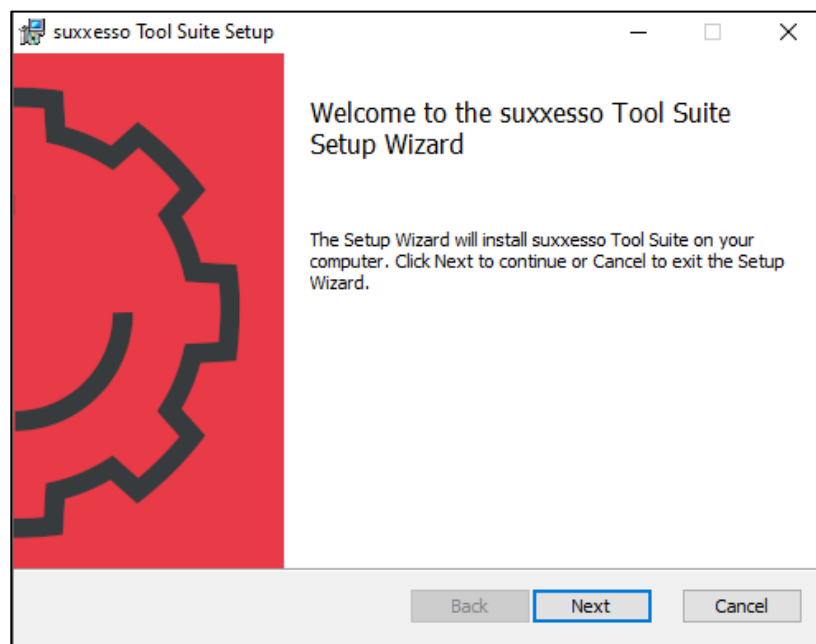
suxxesso Tool Suite Setup

Welcome to the suxxesso Tool Suite Setup Wizard

The Setup Wizard will install suxxesso Tool Suite on your computer. Click Next to continue or Cancel to exit the Setup Wizard.

Back Next Cancel